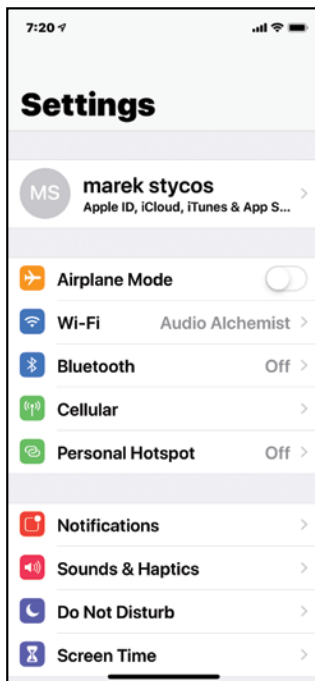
7:20

Settings

MS marek stycos
Apple ID, iCloud, iTunes & App S...

Airplane Mode

Wi-Fi Audio Alchemist

Bluetooth Off

Cellular

Personal Hotspot Off

Notifications

Sounds & Haptics

Do Not Disturb

Screen Time